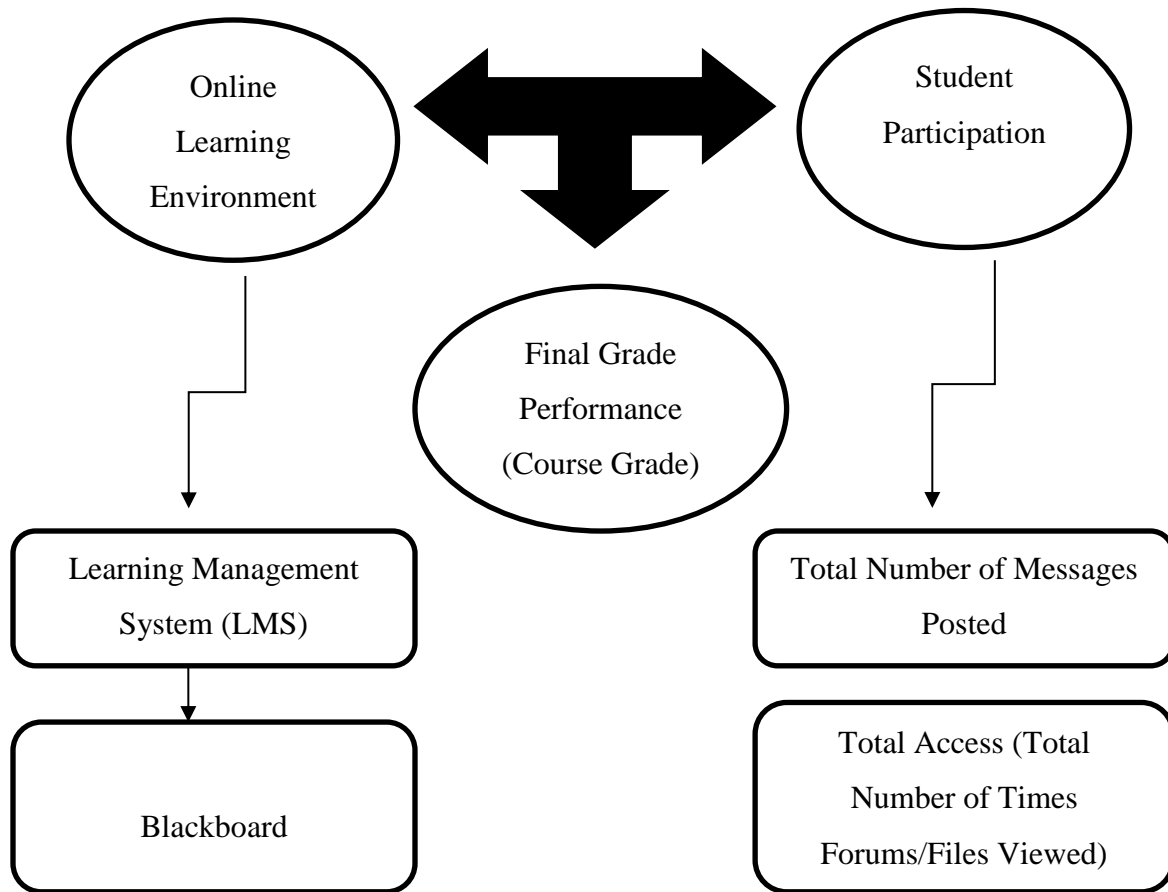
Online Learning Environment

Student Participation

Final Grade Performance (Course Grade)

Learning Management System (LMS)

Blackboard

Total Number of Messages Posted

Total Access (Total Number of Times Forums/Files Viewed)